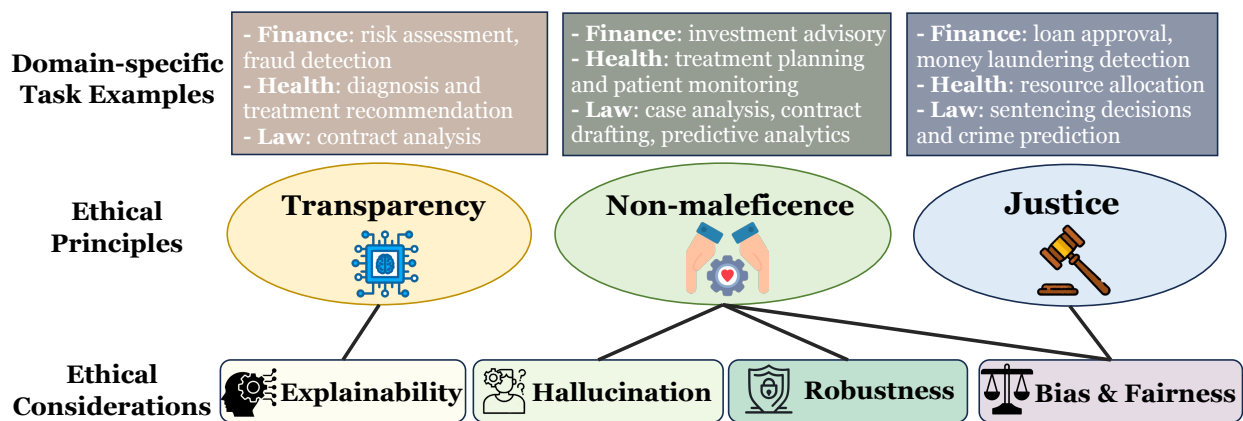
Domain-specific Task Examples

- **Finance**: risk assessment, fraud detection
- **Health**: diagnosis and treatment recommendation
- **Law**: contract analysis

- **Finance**: investment advisory
- **Health**: treatment planning and patient monitoring
- **Law**: case analysis, contract drafting, predictive analytics

- **Finance**: loan approval, money laundering detection
- **Health**: resource allocation
- **Law**: sentencing decisions and crime prediction

Ethical Principles

Transparency

Non-maleficence

Justice

Ethical Considerations

Explainability

Hallucination

Robustness

Bias & Fairness